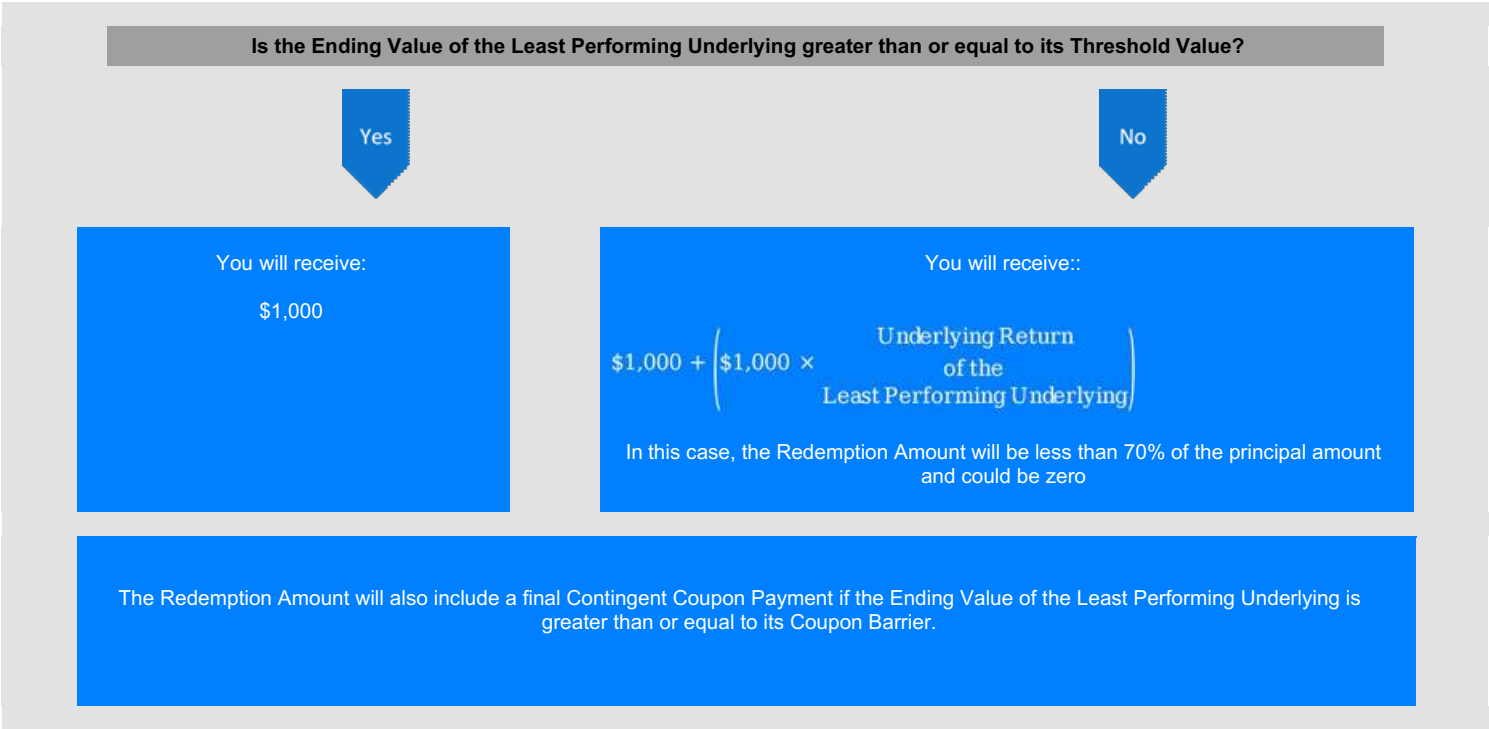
Is the Ending Value of the Least Performing Underlying greater than or equal to its Threshold Value?

Yes

No

You will receive:

\$1,000

You will receive::

$\$1,000 + \left(\$1,000 \times \begin{matrix}\text{Underlying Return} \\ \text{of the} \\ \text{Least Performing Underlying}\end{matrix}\right)$

In this case, the Redemption Amount will be less than 70% of the principal amount and could be zero

The Redemption Amount will also include a final Contingent Coupon Payment if the Ending Value of the Least Performing Underlying is greater than or equal to its Coupon Barrier.